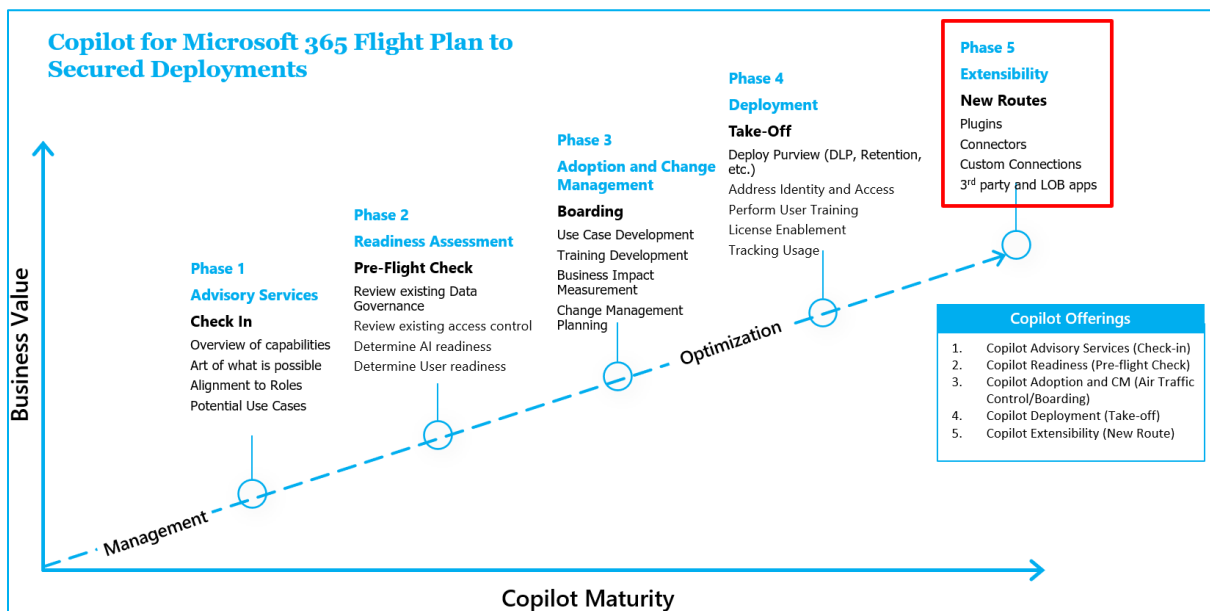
Copilot for Microsoft 365 Flight Plan to Secured Deployments

Phase 5
Extensibility
New Routes
Plugins
Connectors
Custom Connections
3$^{rd}$ party and LOB apps

Phase 4
Deployment
Take-Off
Deploy Purview (DLP, Retention, etc.)
Address Identity and Access
Perform User Training
License Enablement
Tracking Usage

Phase 3
Adoption and Change Management
Boarding
Use Case Development
Training Development
Business Impact Measurement
Change Management Planning

Phase 2
Readiness Assessment
Pre-Flight Check
Review existing Data Governance
Review existing access control
Determine AI readiness
Determine User readiness

Phase 1
Advisory Services
Check In
Overview of capabilities
Art of what is possible
Alignment to Roles
Potential Use Cases

Copilot Offerings
1. Copilot Advisory Services (Check-in)
2. Copilot Readiness (Pre-flight Check)
3. Copilot Adoption and CM (Air Traffic Control/Boarding)
4. Copilot Deployment (Take-off)
5. Copilot Extensibility (New Route)

Optimization
Management
Business Value
Copilot Maturity